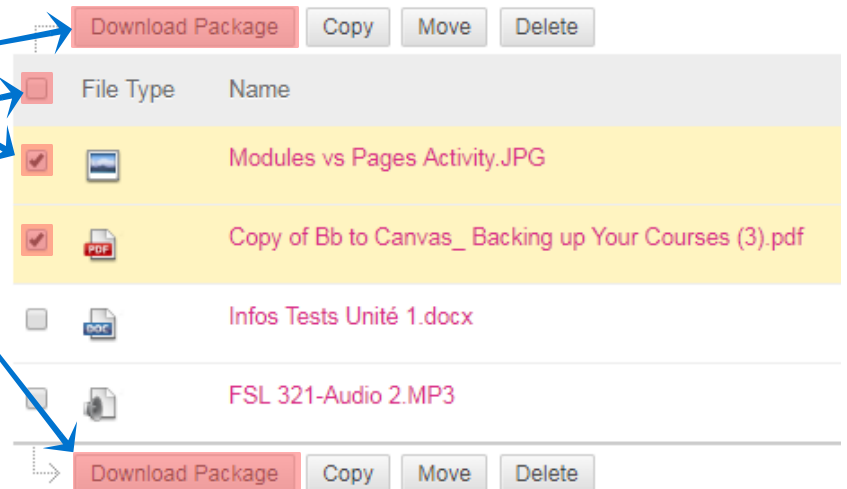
Download Package Copy Move Delete

| | File Type | Name |
|---|---|---|
| | | Modules vs Pages Activity.JPG |
| | PDF | Copy of Bb to Canvas_ Backing up Your Courses (3).pdf |
| | DOC | Infos Tests Unité 1.docx |
| | | FSL 321-Audio 2.MP3 |

Download Package Copy Move Delete